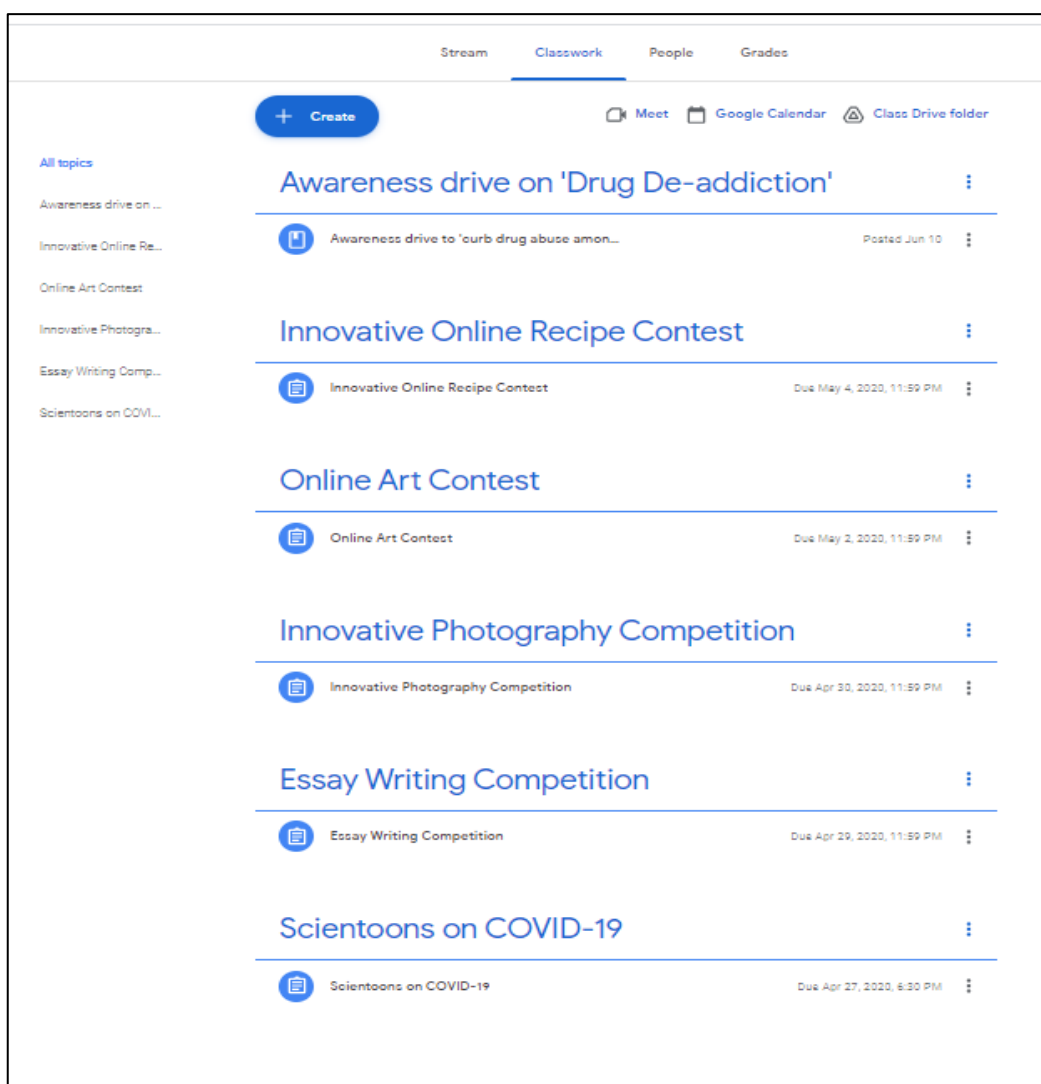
Stream Classwork People Grades

Create

Meet Google Calendar Class Drive folder

All topics

Awareness drive on ...

Innovative Online Re...

Online Art Contest

Innovative Photogra...

Essay Writing Comp...

Scientoons on COVI...

Awareness drive on 'Drug De-addiction'

Awareness drive to 'curb drug abuse amon...

Posted Jun 10

Innovative Online Recipe Contest

Innovative Online Recipe Contest

Due May 4, 2020, 11:59 PM

Online Art Contest

Online Art Contest

Due May 2, 2020, 11:59 PM

Innovative Photography Competition

Innovative Photography Competition

Due Apr 30, 2020, 11:59 PM

Essay Writing Competition

Essay Writing Competition

Due Apr 29, 2020, 11:59 PM

Scientoons on COVID-19

Scientoons on COVID-19

Due Apr 27, 2020, 6:30 PM